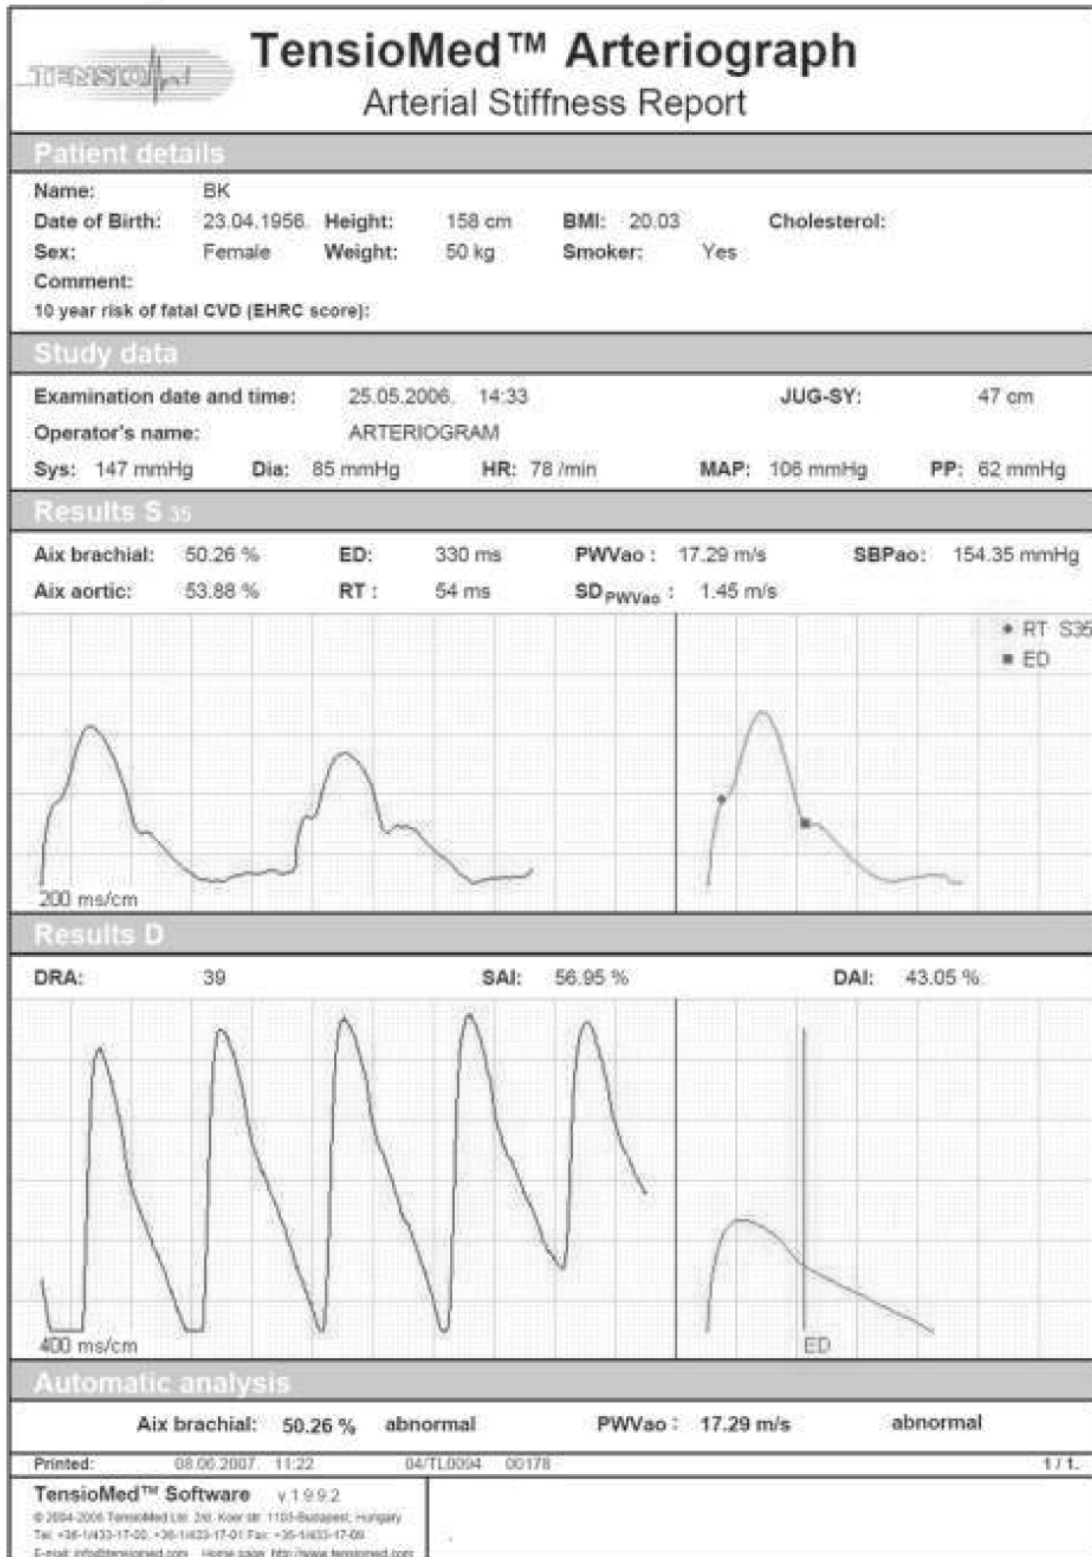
TENSIOMED

TensioMed™ Arteriograph
Arterial Stiffness Report

Patient details

Name: BK
Date of Birth: 23.04.1956. Height: 158 cm BMI: 20.03 Cholesterol:
Sex: Female Weight: 50 kg Smoker: Yes
Comment:
10 year risk of fatal CVD (EHRC score):

Study data

Examination date and time: 25.05.2006. 14:33 JUG-SY: 47 cm
Operator's name: ARTERIOGRAM
Sys: 147 mmHg Dia: 85 mmHg HR: 78 /min MAP: 106 mmHg PP: 62 mmHg

Results S 35

Aix brachial: 50.26 % ED: 330 ms PWVao : 17.29 m/s SBPao: 154.35 mmHg
Aix aortic: 53.88 % RT : 54 ms SD$_{PWVao}$ : 1.45 m/s

RT S35
ED

200 ms/cm

Results D

DRA: 39 SAI: 56.95 % DAI: 43.05 %

400 ms/cm

ED

Automatic analysis

Aix brachial: 50.26 % abnormal PWVao : 17.29 m/s abnormal

Printed: 08.06.2007. 11:22 04/TL0094 00178 1 / 1.

TensioMed™ Software v.1.9.9.2
© 2004-2006 TensioMed Ltd. 2nd. Koer str. 1103-Budapest, Hungary
Tel: +36-1/433-17-00, +36-1/433-17-01 Fax: +36-1/433-17-09
E-mail: info@tensiomed.com Home page: http://www.tensiomed.com